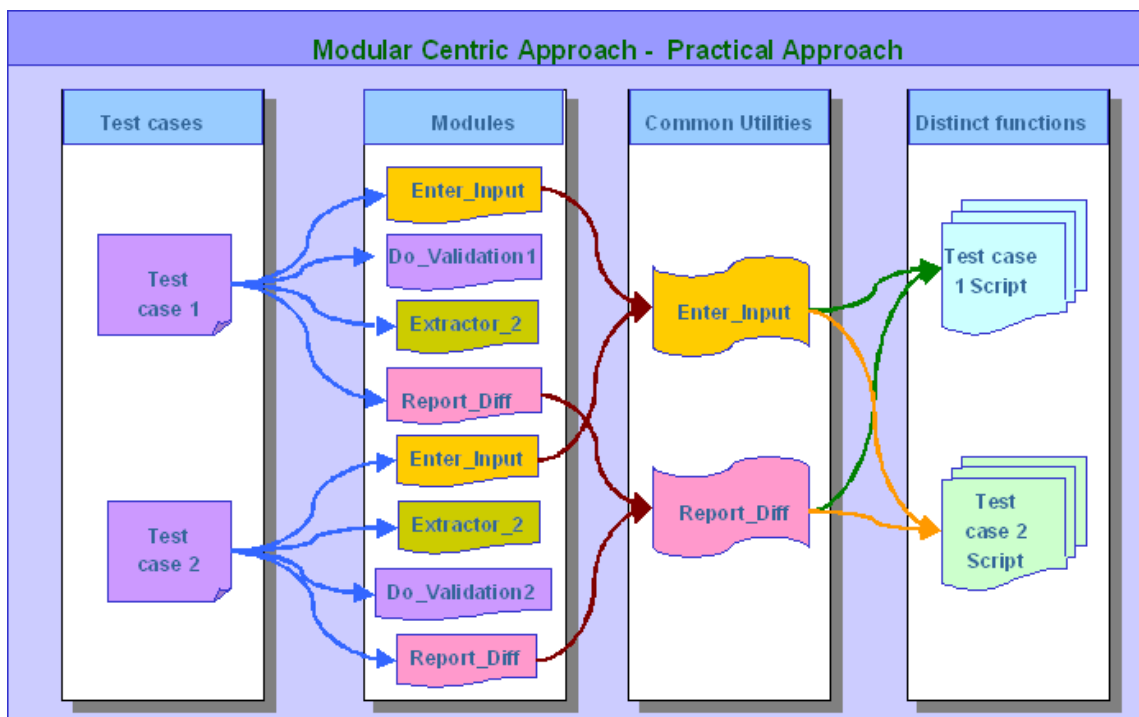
Modular Centric Approach - Practical Approach

Test cases

Test case 1

Test case 2

Modules

Enter_Input

Do_Validation1

Extractor_2

Report_Diff

Enter_Input

Extractor_2

Do_Validation2

Report_Diff

Common Utilities

Enter_Input

Report_Diff

Distinct functions

Test case 1 Script

Test case 2 Script